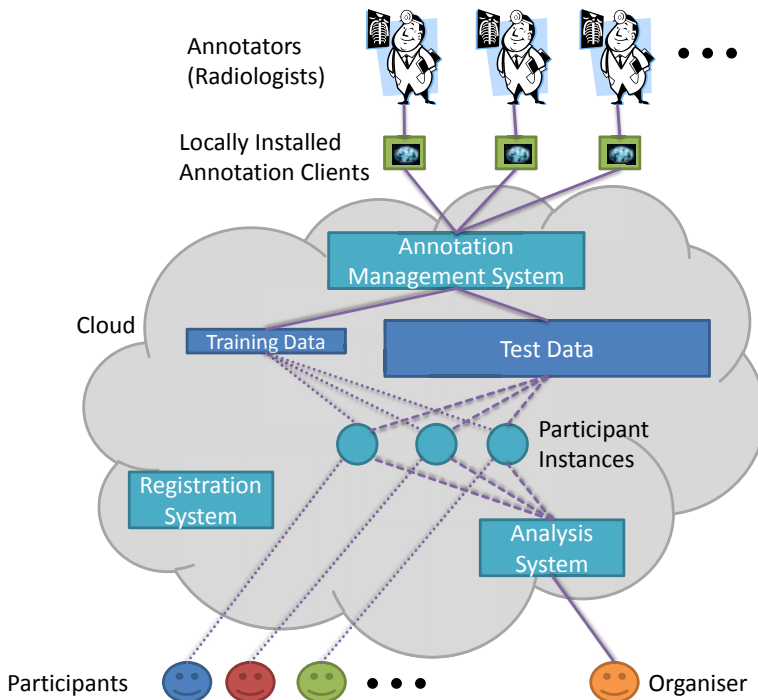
Annotators (Radiologists)

• • •

Locally Installed Annotation Clients

Annotation Management System

Cloud

Training Data

Test Data

Participant Instances

Registration System

Analysis System

Participants

• • •

Organiser